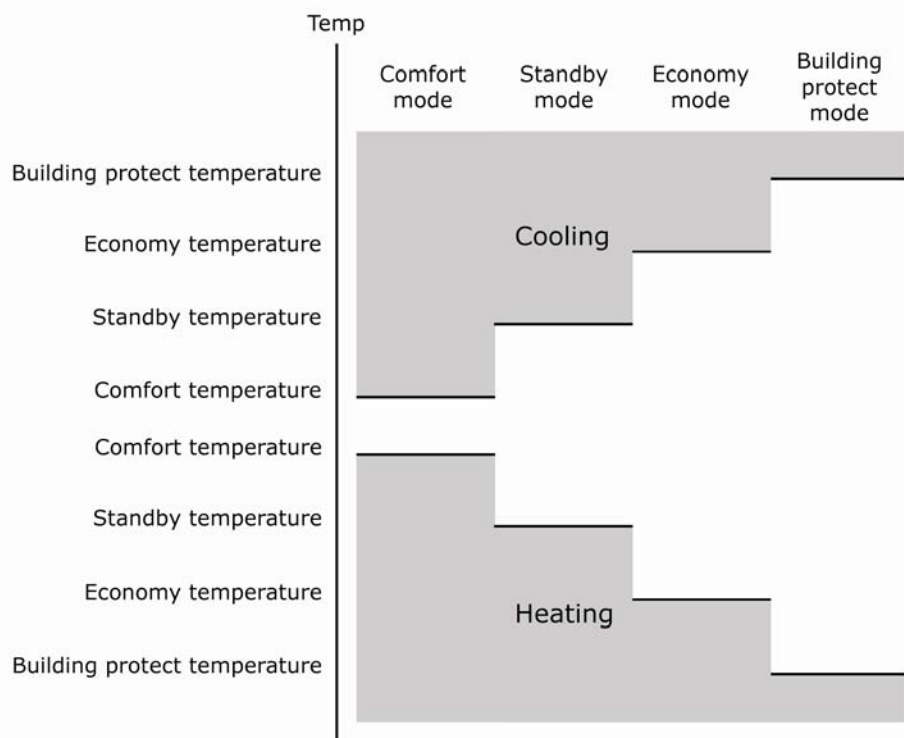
Temp

Comfort mode
Standby mode
Economy mode
Building protect mode

Building protect temperature
Economy temperature
Standby temperature
Comfort temperature
Comfort temperature
Standby temperature
Economy temperature
Building protect temperature

Cooling

Heating